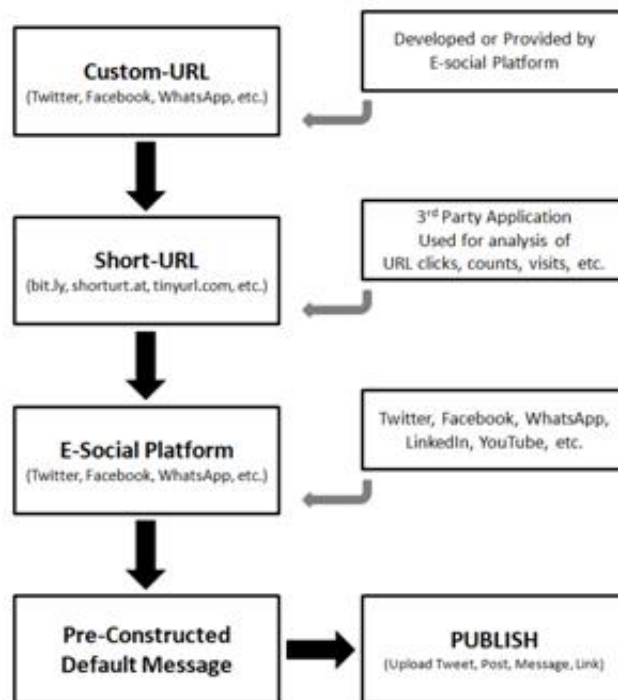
Custom-URL
(Twitter, Facebook, WhatsApp, etc.)

Developed or Provided by
E-social Platform

Short-URL
(bit.ly, shorturl.at, tinyurl.com, etc.)

3$^{rd}$ Party Application
Used for analysis of
URL clicks, counts, visits, etc.

E-Social Platform
(Twitter, Facebook, WhatsApp, etc.)

Twitter, Facebook, WhatsApp,
LinkedIn, YouTube, etc.

Pre-Constructed
Default Message

PUBLISH
(Upload Tweet, Post, Message, Link)